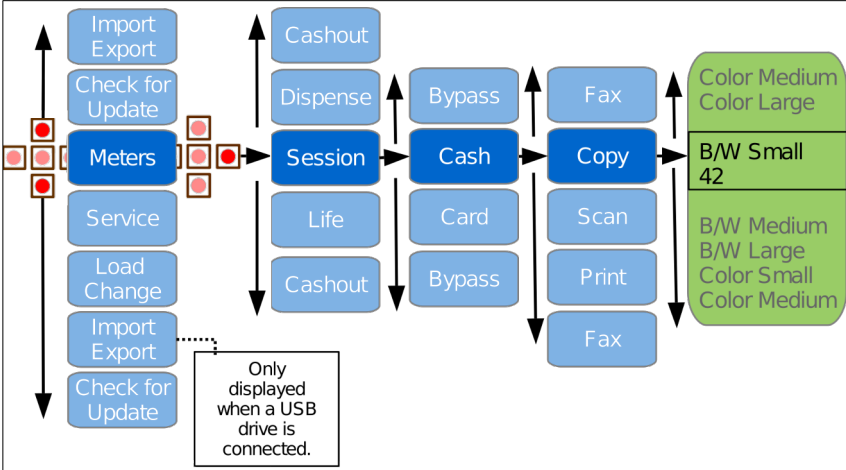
Import Export

Check for Update

Meters

Service

Load Change

Import Export

Check for Update

Only displayed when a USB drive is connected.

Cashout

Dispense

Session

Life

Cashout

Bypass

Cash

Card

Bypass

Fax

Copy

Scan

Print

Fax

Color Medium
Color Large

B/W Small
42

B/W Medium
B/W Large
Color Small
Color Medium